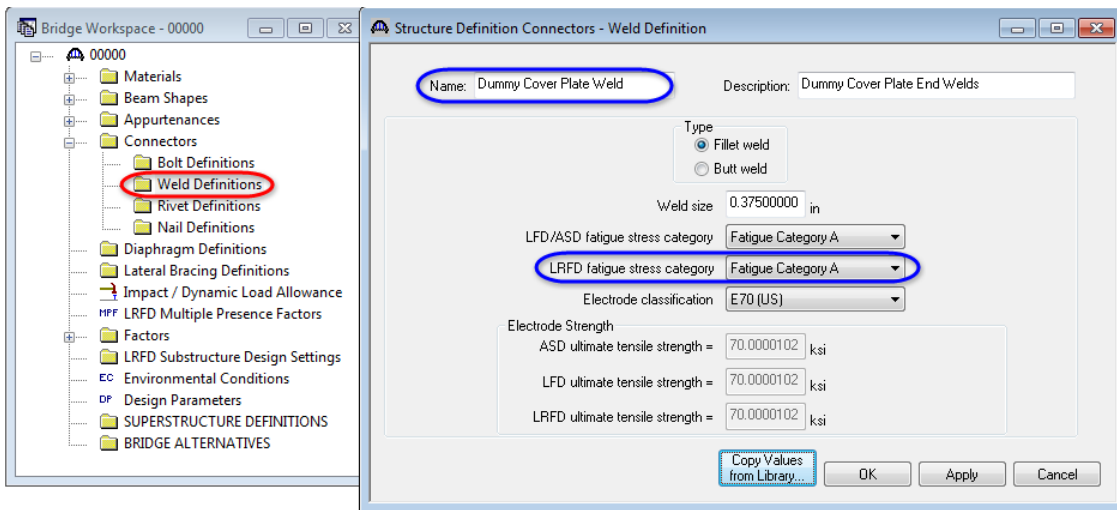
Bridge Workspace - 00000

00000
Materials
Beam Shapes
Appurtenances
Connectors
Bolt Definitions
Weld Definitions
Rivet Definitions
Nail Definitions
Diaphragm Definitions
Lateral Bracing Definitions
Impact / Dynamic Load Allowance
MPF LRFD Multiple Presence Factors
Factors
LRFD Substructure Design Settings
EC Environmental Conditions
DP Design Parameters
SUPERSTRUCTURE DEFINITIONS
BRIDGE ALTERNATIVES

Structure Definition Connectors - Weld Definition

Name: Dummy Cover Plate Weld
Description: Dummy Cover Plate End Welds

Type
Fillet weld
Butt weld

Weld size 0.37500000 in
LFD/ASD fatigue stress category Fatigue Category A
LRFD fatigue stress category Fatigue Category A
Electrode classification E70 (US)

Electrode Strength
ASD ultimate tensile strength = 70.0000102 ksi
LFD ultimate tensile strength = 70.0000102 ksi
LRFD ultimate tensile strength = 70.0000102 ksi

Copy Values from Library...
OK
Apply
Cancel